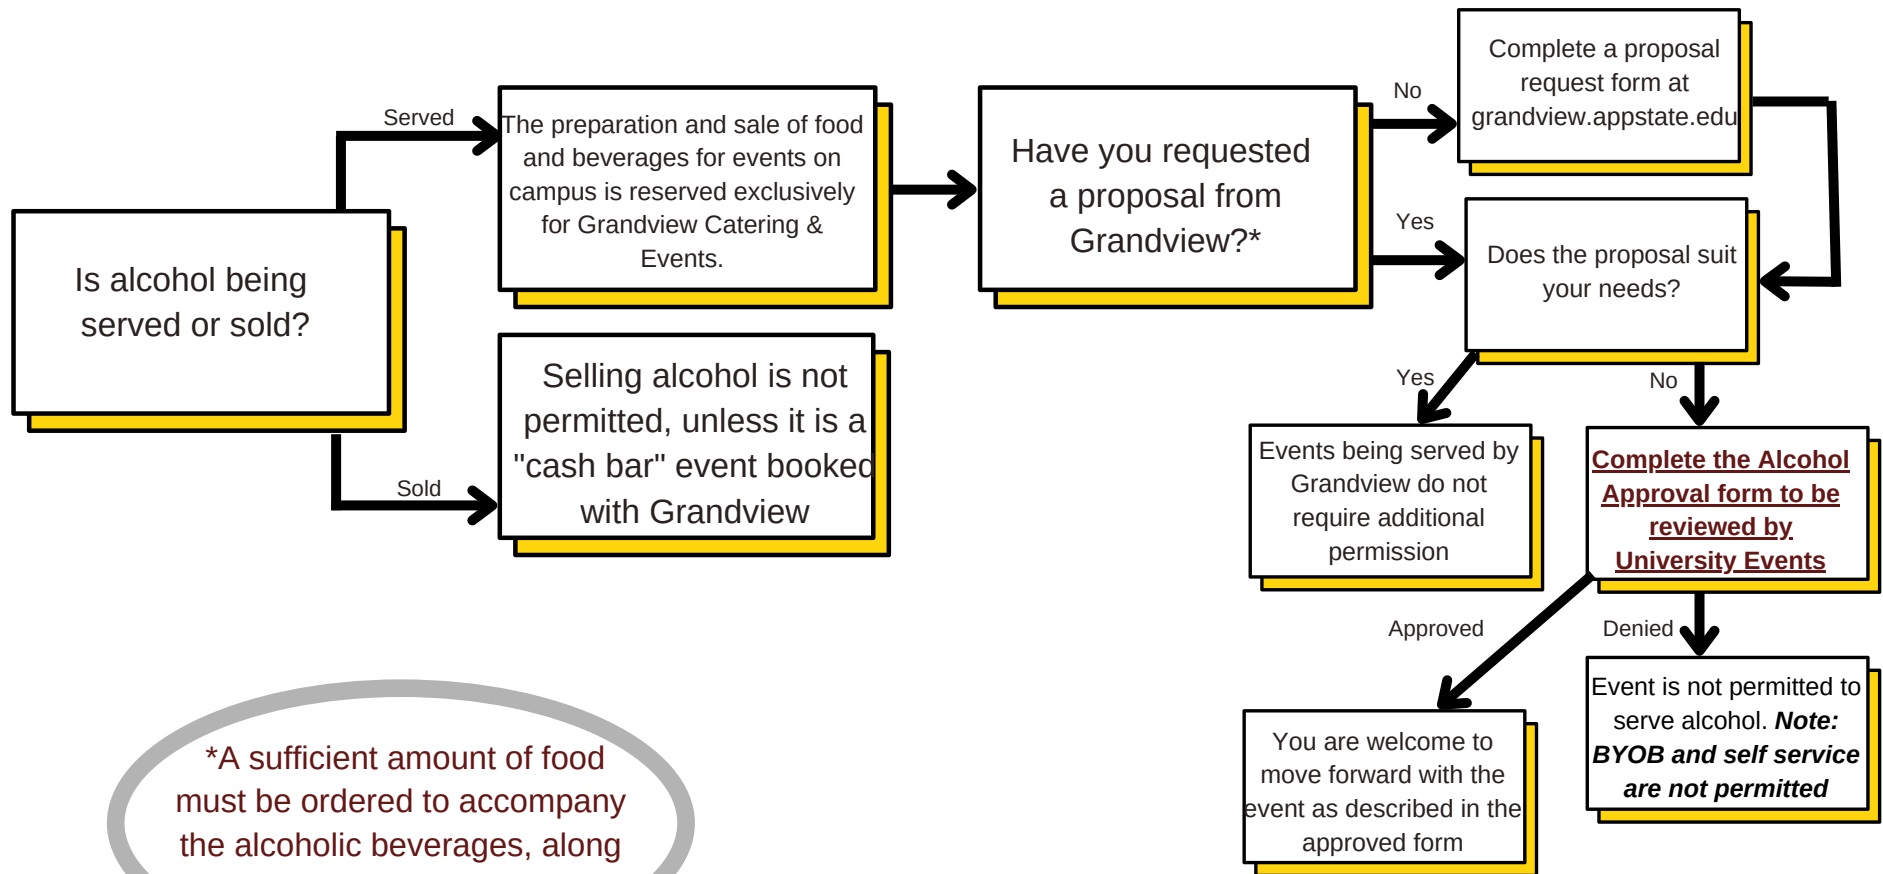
Is alcohol being served or sold?

Served

The preparation and sale of food and beverages for events on campus is reserved exclusively for Grandview Catering & Events.

Sold

Selling alcohol is not permitted, unless it is a "cash bar" event booked with Grandview

Have you requested a proposal from Grandview?*

No

Complete a proposal request form at grandview.appstate.edu

Yes

Does the proposal suit your needs?

Yes

Events being served by Grandview do not require additional permission

No

Complete the Alcohol Approval form to be reviewed by University Events

Approved

You are welcome to move forward with the event as described in the approved form

Denied

Event is not permitted to serve alcohol. ***Note: BYOB and self service are not permitted***

*A sufficient amount of food must be ordered to accompany the alcoholic beverages, along